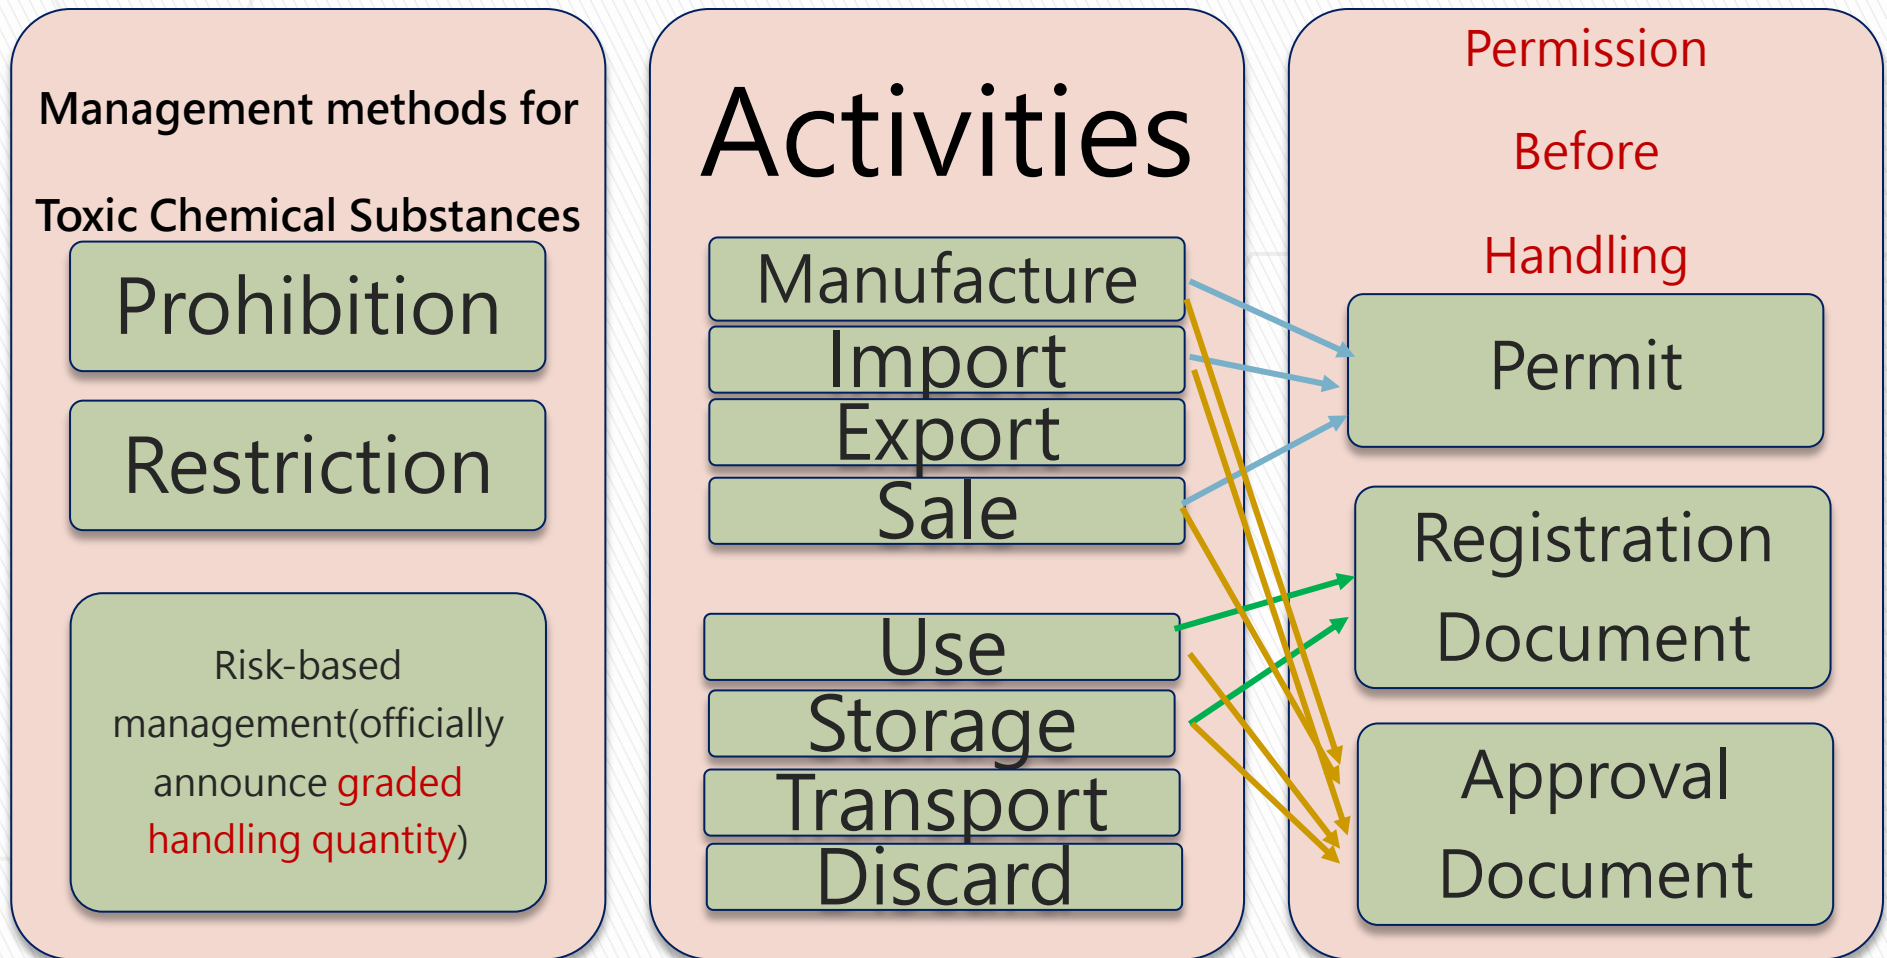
Management methods for

Toxic Chemical Substances

Prohibition

Restriction

Risk-based management(officially announce graded handling quantity)

Activities

Manufacture

Import

Export

Sale

Use

Storage

Transport

Discard

Permission

Before

Handling

Permit

Registration Document

Approval Document